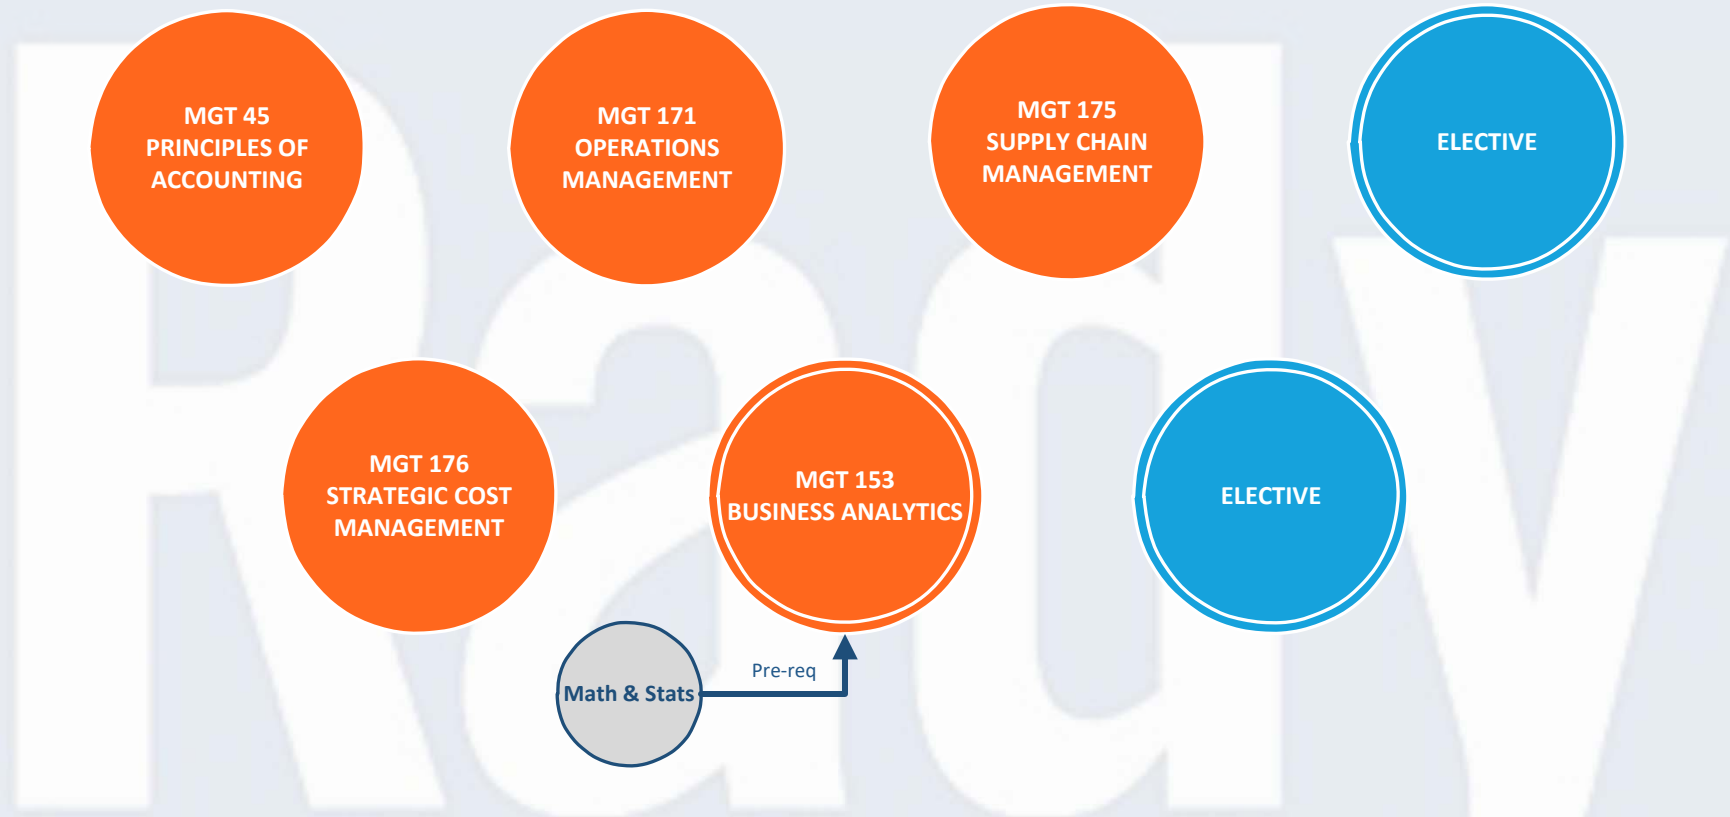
MGT 45
PRINCIPLES OF ACCOUNTING

MGT 171
OPERATIONS MANAGEMENT

MGT 175
SUPPLY CHAIN MANAGEMENT

ELECTIVE

MGT 176
STRATEGIC COST MANAGEMENT

MGT 153
BUSINESS ANALYTICS

ELECTIVE

Math & Stats

Pre-req

Rady